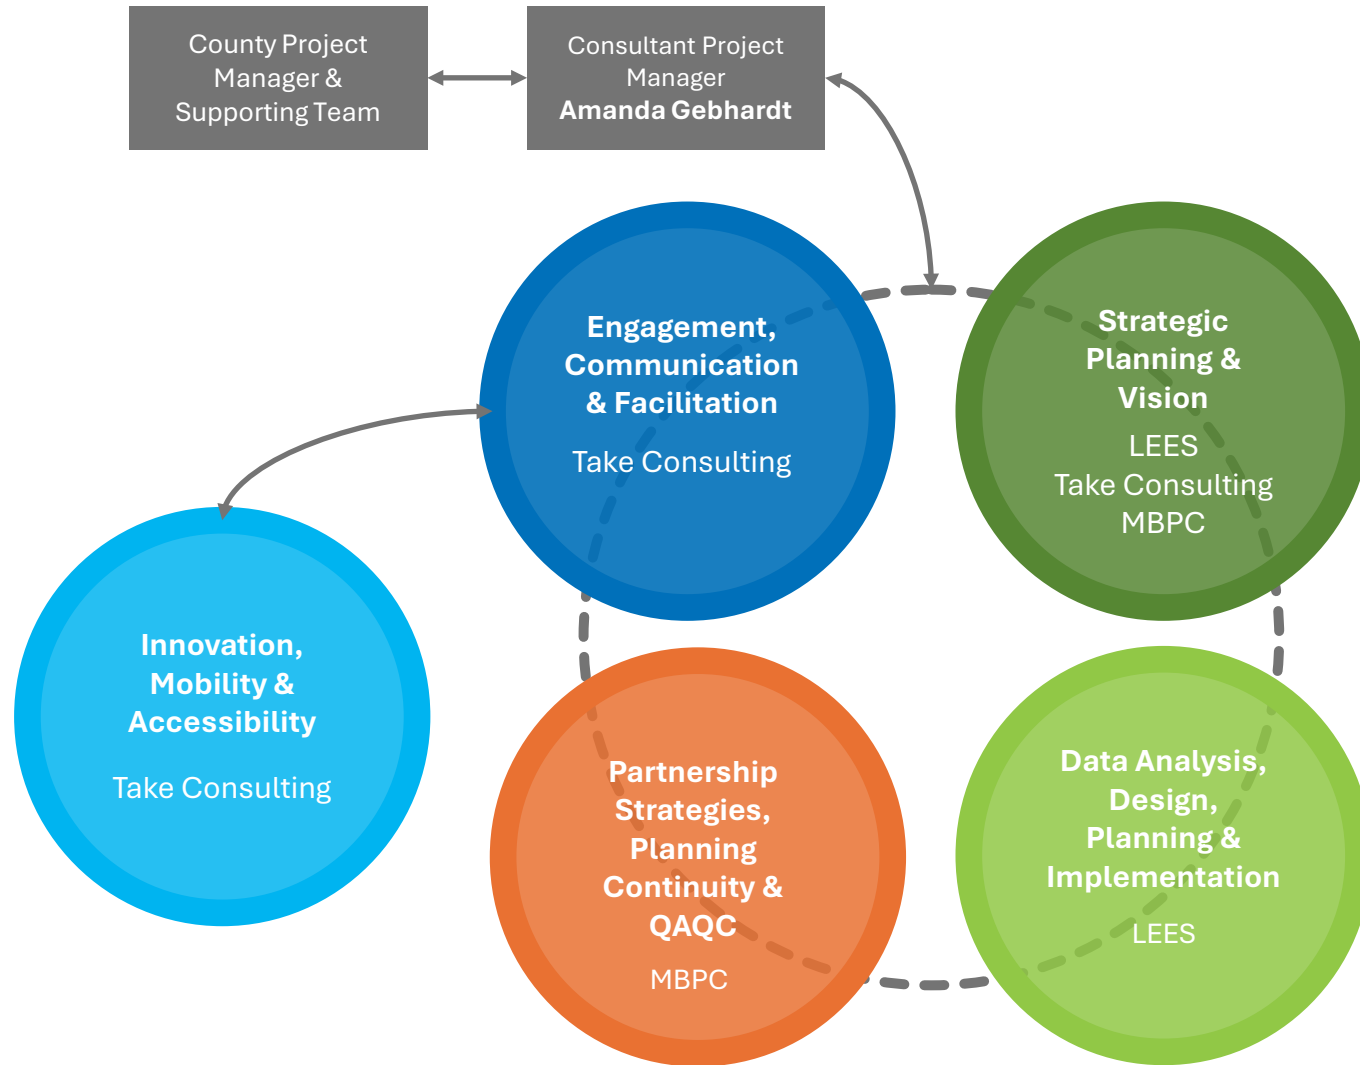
County Project Manager & Supporting Team

Consultant Project Manager
**Amanda Gebhardt**

**Engagement, Communication & Facilitation**
Take Consulting

**Strategic Planning & Vision**
LEES
Take Consulting
MBPC

**Innovation, Mobility & Accessibility**
Take Consulting

**Partnership Strategies, Planning Continuity & QAQC**
MBPC

**Data Analysis, Design, Planning & Implementation**
LEES